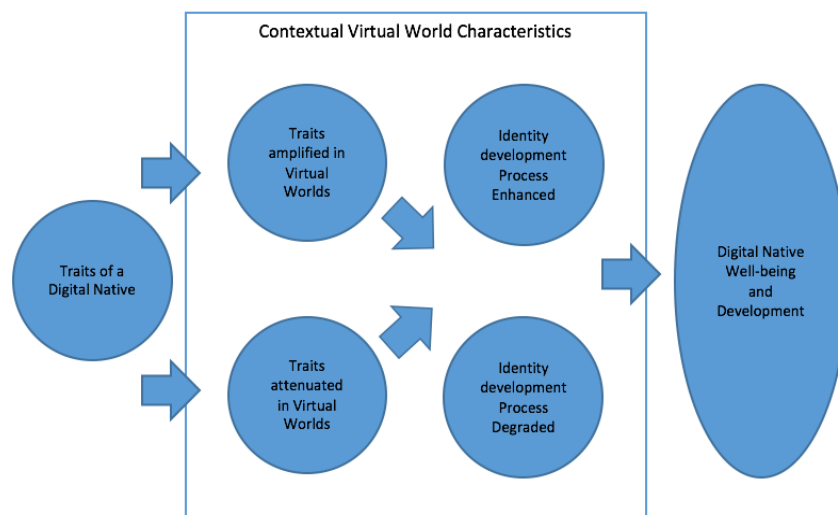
Contextual Virtual World Characteristics

Traits of a Digital Native

Traits amplified in Virtual Worlds

Identity development Process Enhanced

Traits attenuated in Virtual Worlds

Identity development Process Degraded

Digital Native Well-being and Development